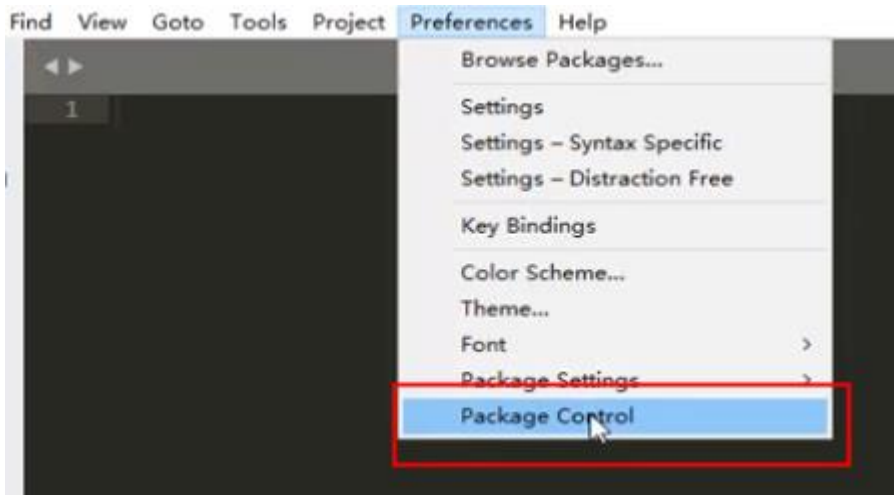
Find View Goto Tools Project Preferences Help

◂ ▸

1

Browse Packages...

Settings
Settings – Syntax Specific
Settings – Distraction Free

Key Bindings

Color Scheme...
Theme...
Font >
Package Settings >
Package Control